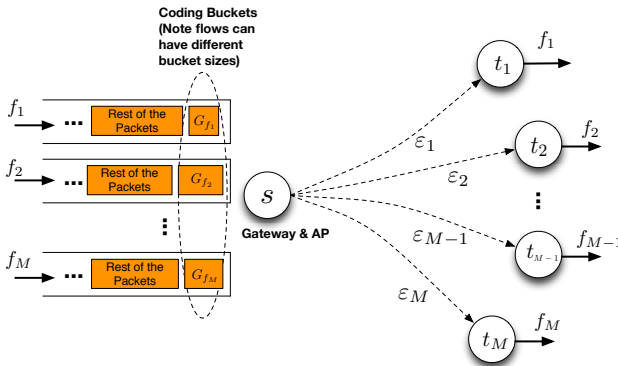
Coding Buckets (Note flows can have different bucket sizes)

$f_1$ ... Rest of the Packets $G_{f_1}$

$f_2$ ... Rest of the Packets $G_{f_2}$

⋮

$f_M$ ... Rest of the Packets $G_{f_M}$

$s$

Gateway & AP

$\varepsilon_1$

$\varepsilon_2$

$\varepsilon_{M-1}$

$\varepsilon_M$

$t_1$ $f_1$

$t_2$ $f_2$

⋮

$t_{M-1}$ $f_{M-1}$

$t_M$ $f_M$